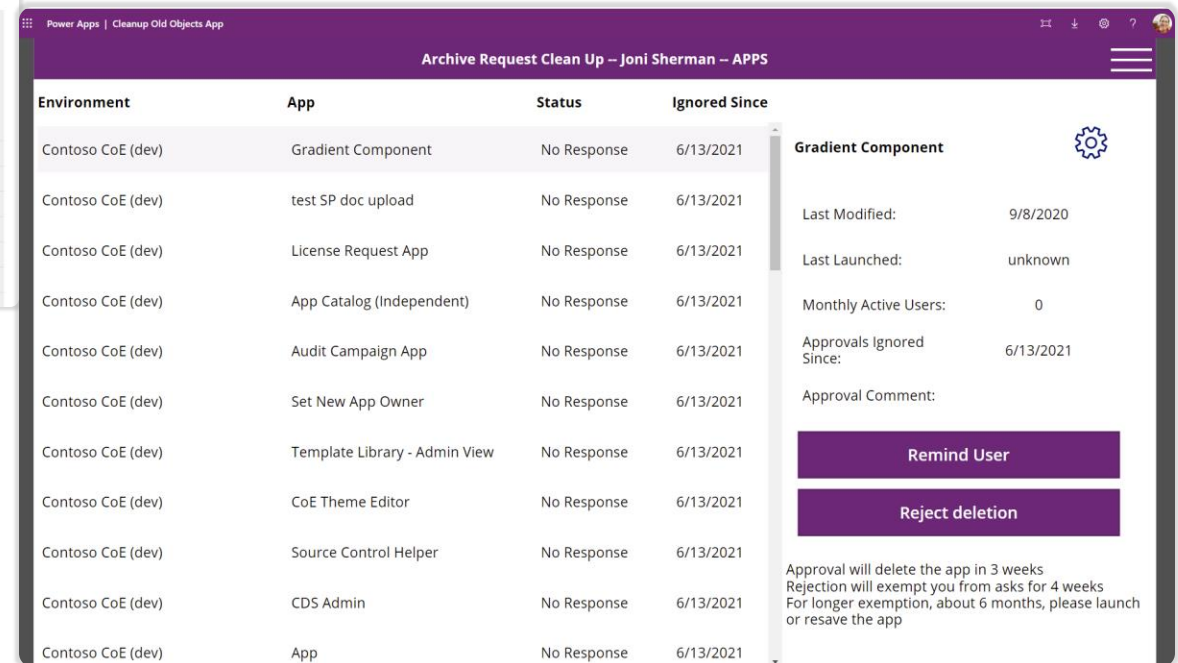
Power Apps | Cleanup Old Objects App

Archive Request Clean Up -- Joni Sherman -- APPS

| Environment | App | Status | Ignored Since |
|---|---|---|---|
| Contoso CoE (dev) | Gradient Component | No Response | 6/13/2021 |
| Contoso CoE (dev) | test SP doc upload | No Response | 6/13/2021 |
| Contoso CoE (dev) | License Request App | No Response | 6/13/2021 |
| Contoso CoE (dev) | App Catalog (Independent) | No Response | 6/13/2021 |
| Contoso CoE (dev) | Audit Campaign App | No Response | 6/13/2021 |
| Contoso CoE (dev) | Set New App Owner | No Response | 6/13/2021 |
| Contoso CoE (dev) | Template Library - Admin View | No Response | 6/13/2021 |
| Contoso CoE (dev) | CoE Theme Editor | No Response | 6/13/2021 |
| Contoso CoE (dev) | Source Control Helper | No Response | 6/13/2021 |
| Contoso CoE (dev) | CDS Admin | No Response | 6/13/2021 |
| Contoso CoE (dev) | App | No Response | 6/13/2021 |

Gradient Component

Last Modified: 9/8/2020

Last Launched: unknown

Monthly Active Users: 0

Approvals Ignored Since: 6/13/2021

Approval Comment:

Remind User

Reject deletion

Approval will delete the app in 3 weeks
Rejection will exempt you from asks for 4 weeks
For longer exemption, about 6 months, please launch or resave the app